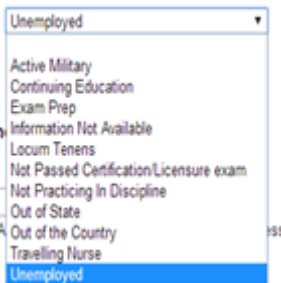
Unemployed

Active Military
Continuing Education
Exam Prep
Information Not Available
Locum Tenens
Not Passed Certification/Licensure exam
Not Practicing In Discipline
Out of State
Out of the Country
Travelling Nurse
Unemployed